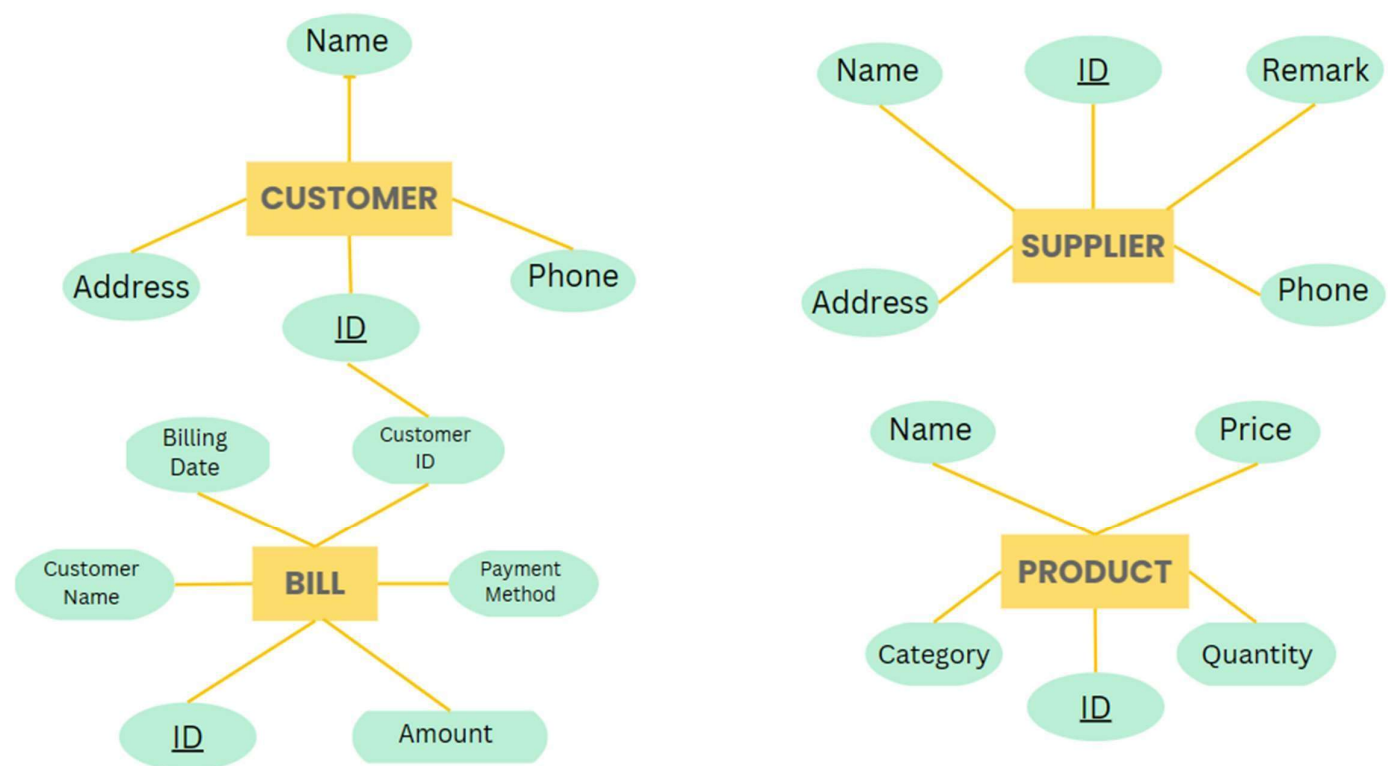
Name

CUSTOMER

Address

Phone

ID

Billing Date

Customer ID

Customer Name

BILL

Payment Method

ID

Amount

Name

ID

Remark

SUPPLIER

Address

Phone

Name

Price

PRODUCT

Category

Quantity

ID